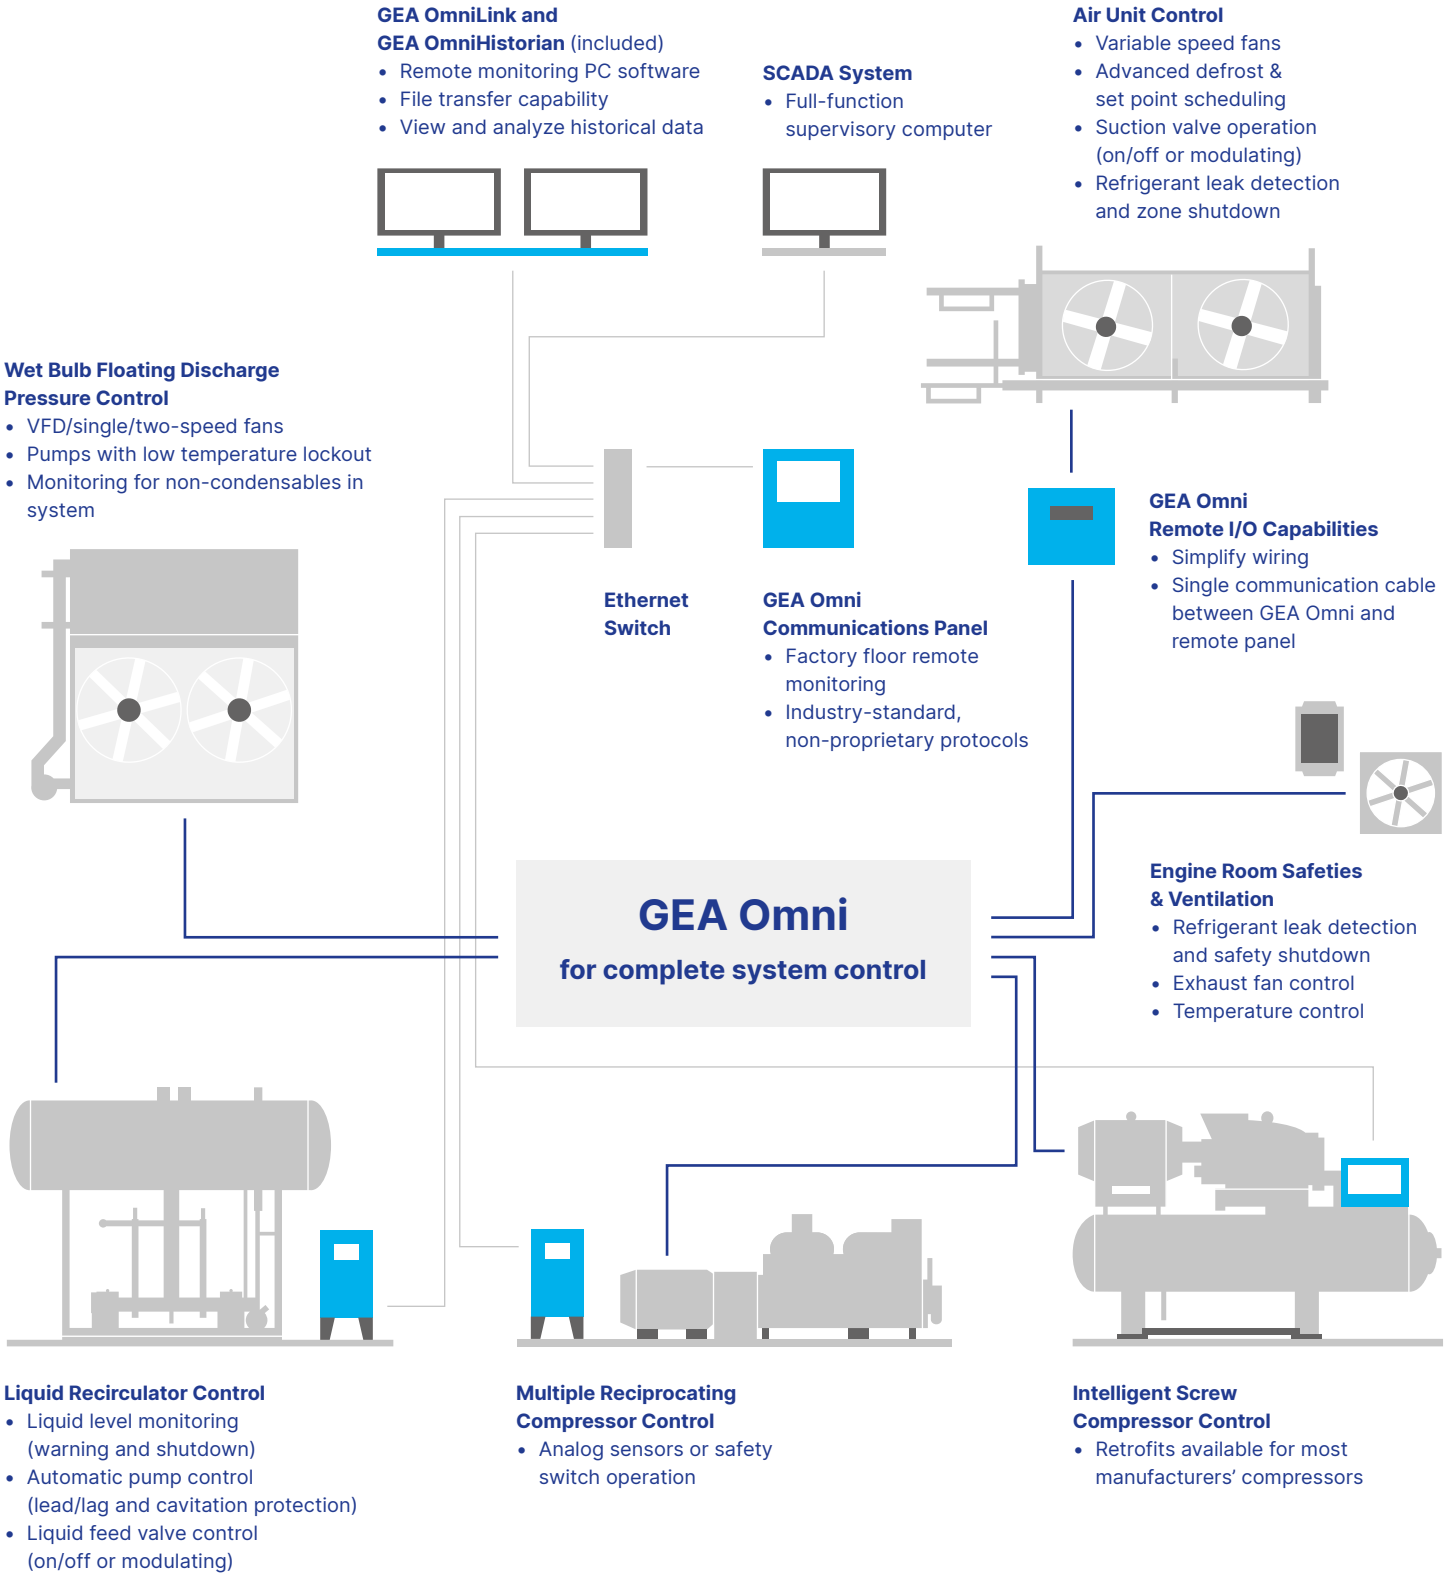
GEA OmniLink and
GEA OmniHistorian (included)
• Remote monitoring PC software
• File transfer capability
• View and analyze historical data

SCADA System
• Full-function supervisory computer

Air Unit Control
• Variable speed fans
• Advanced defrost & set point scheduling
• Suction valve operation (on/off or modulating)
• Refrigerant leak detection and zone shutdown

Wet Bulb Floating Discharge Pressure Control
• VFD/single/two-speed fans
• Pumps with low temperature lockout
• Monitoring for non-condensables in system

Ethernet Switch

GEA Omni Communications Panel
• Factory floor remote monitoring
• Industry-standard, non-proprietary protocols

GEA Omni
Remote I/O Capabilities
• Simplify wiring
• Single communication cable between GEA Omni and remote panel

GEA Omni
for complete system control

Engine Room Safeties & Ventilation
• Refrigerant leak detection and safety shutdown
• Exhaust fan control
• Temperature control

Liquid Recirculator Control
• Liquid level monitoring (warning and shutdown)
• Automatic pump control (lead/lag and cavitation protection)
• Liquid feed valve control (on/off or modulating)

Multiple Reciprocating Compressor Control
• Analog sensors or safety switch operation

Intelligent Screw Compressor Control
• Retrofits available for most manufacturers’ compressors